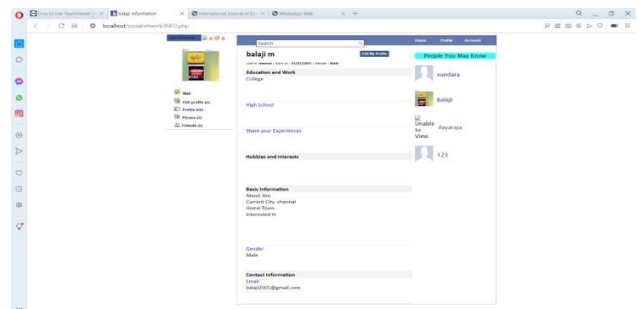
How to Use TeamViewer | × balaji information × International Journal of Sc × WhatsApp Web × +

localhost/socialnetwork/INFO.php

Search

Home Profile Account

balaji m

Edit My Profile

Lives in chennai | Born on 02/03/2003 | Gender Male

Education and Work

College

High School

Share your Experiences

Hobbies and Interests

Basic Information

About You

Current City chennai

Home Town

Interested In

Gender

Male

Contact Information

Email

balaji2303@gmail.com

Wall

Edit profile pic

Profile Info

Photos (0)

Friends (0)

People You May Know

sundara

balaji

Unable to View

dayaraja

123